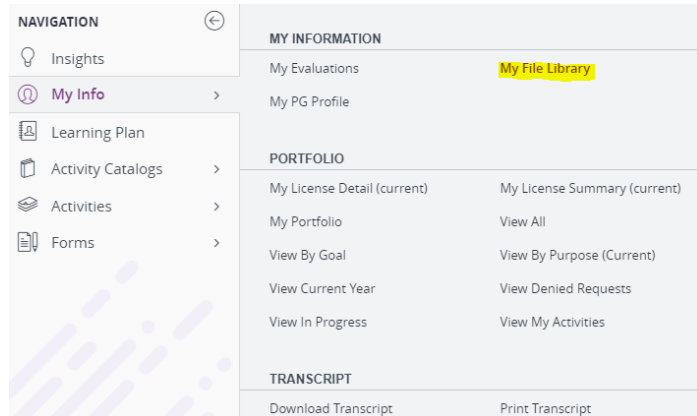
NAVIGATION

Insights

My Info

Learning Plan

Activity Catalogs

Activities

Forms

MY INFORMATION

My Evaluations

My File Library

My PG Profile

PORTFOLIO

My License Detail (current)

My License Summary (current)

My Portfolio

View All

View By Goal

View By Purpose (Current)

View Current Year

View Denied Requests

View In Progress

View My Activities

TRANSCRIPT

Download Transcript

Print Transcript